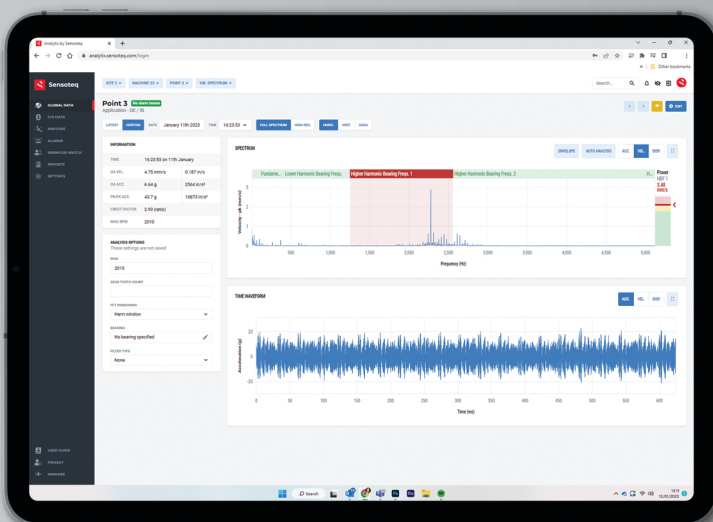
Analytix by Sensoteq
analytix.sensoteq.com/login
Other bookmarks

Sensoteq

SITE 2 ▾ MACHINE 31 ▾ POINT 3 ▾ VIB. SPECTRUM ▾

Search...

GLOBAL DATA
CM DATA
ANALYSIS
ALARMS
MACHINES
REPORTS
SETTINGS

Point 3 No alarm issues
Application - DE / 30

LATEST CUSTOM DATE January 11th 2023 TIME 16:23:53

FULL SPECTRUM HIGH RES HORIZ. VERT. AXIAL

EDIT

INFORMATION

| TIME | 16:23:53 on 11th January | |
|---|---|---|
| OA VEL | 4.75 mm/s | 0.187 in/s |
| OA ACC | 6.64 g | 2564 in/s² |
| PK/PK ACC | 43.7 g | 16873 in/s² |
| CREST FACTOR | 2.10 (ratio) | |
| BASE RPM | 2010 | |

ANALYSIS OPTIONS
These settings are not saved

RPM
2010

GEAR TEETH COUNT

FFT WINDOWING
Hann window

BEARING
No bearing specified

FILTER TYPE
None

SPECTRUM

ENVELOPE AUTO ANALYSIS ACC VEL DISP

Fundame... Lower Harmonic Bearing Freqs. Higher Harmonic Bearing Freqs. 1 Higher Harmonic Bearing Freqs. 2

Velocity - pk (mm/s)

Frequency (Hz)

Power
RBF 1
3.48
mm/s

TIME WAVEFORM

ACC VEL DISP

Acceleration (g)

Time (ms)

USER GUIDE
PRIVACY
MINIMISE

Search